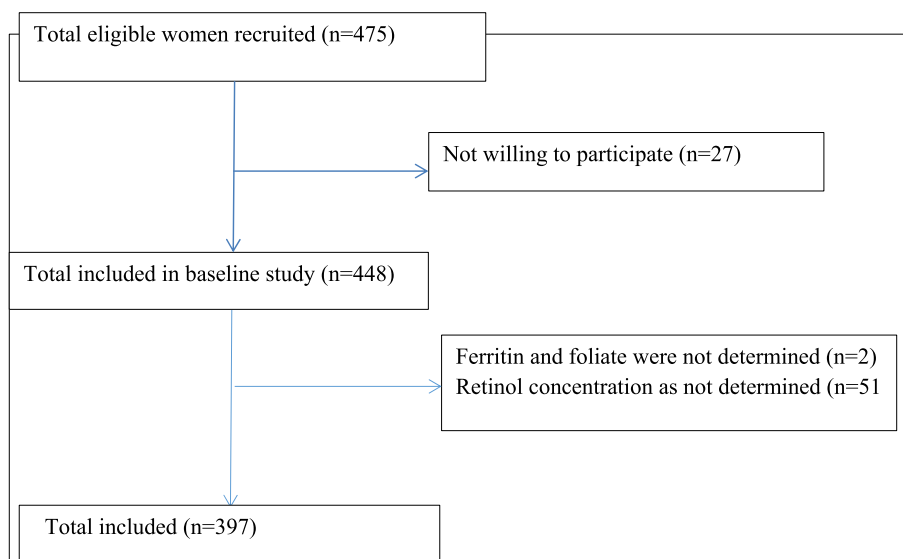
Total eligible women recruited (n=475)

Not willing to participate (n=27)

Total included in baseline study (n=448)

Ferritin and foliate were not determined (n=2)
Retinol concentration as not determined (n=51

Total included (n=397)